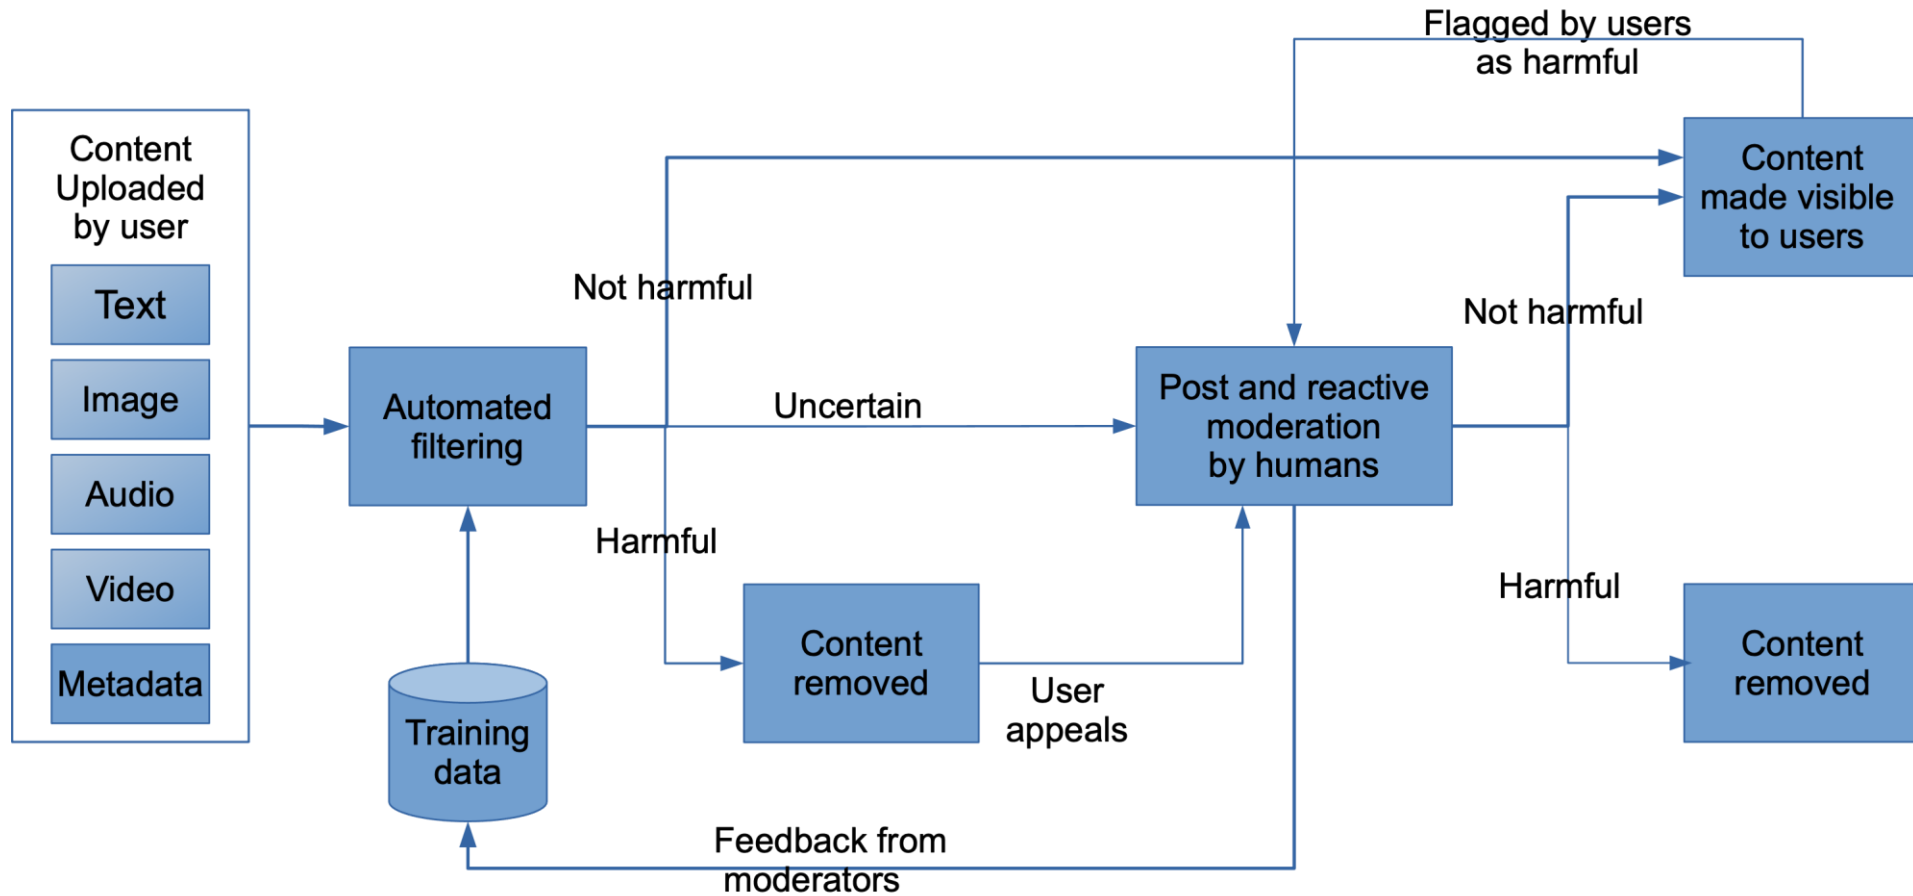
Content Uploaded by user

Text

Image

Audio

Video

Metadata

Automated filtering

Training data

Not harmful

Uncertain

Harmful

Content removed

User appeals

Feedback from moderators

Flagged by users as harmful

Post and reactive moderation by humans

Not harmful

Harmful

Content made visible to users

Content removed